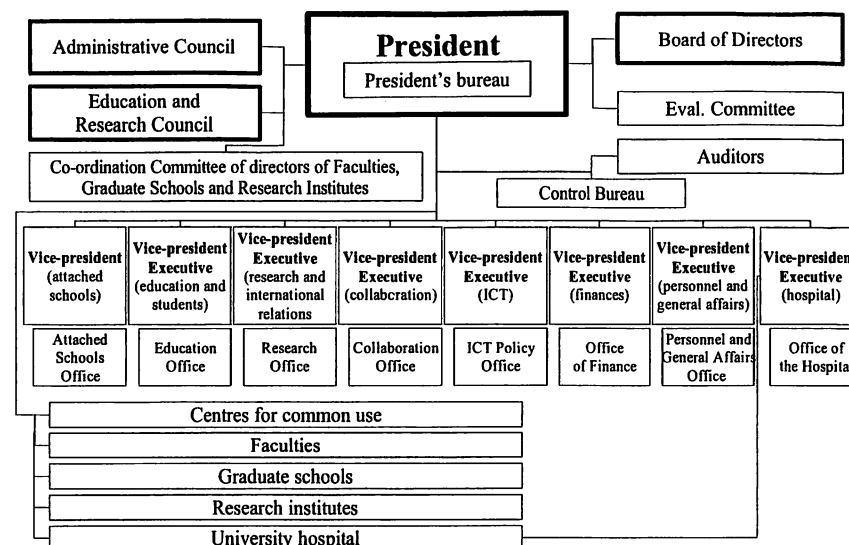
President

President's bureau

Administrative Council

Education and Research Council

Board of Directors

Eval. Committee

Auditors

Co-ordination Committee of directors of Faculties, Graduate Schools and Research Institutes

Control Bureau

Vice-president (attached schools)

Vice-president Executive (education and students)

Vice-president Executive (research and international relations

Vice-president Executive (collabcration)

Vice-president Executive (ICT)

Vice-president Executive (finances)

Vice-president Executive (personnel and general affairs)

Vice-presiden Executive (hospital)

Attached Schools Office

Education Office

Research Office

Collaboration Office

ICT Policy Office

Office of Finance

Personnel and General Affairs Office

Office of the Hospita

Centres for common use

Faculties

Graduate schools

Research institutes

University hospital